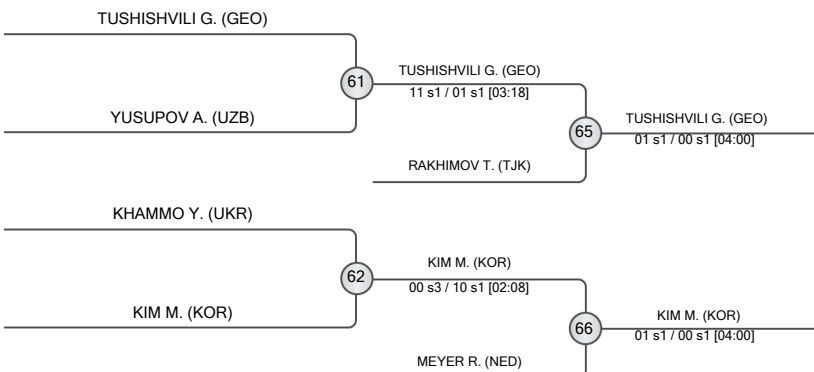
TUSHISHVILI G. (GEO)

61

YUSUPOV A. (UZB)

TUSHISHVILI G. (GEO)
11 s1 / 01 s1 [03:18]

65

RAKHIMOV T. (TJK)

TUSHISHVILI G. (GEO)
01 s1 / 00 s1 [04:00]

KHAMMO Y. (UKR)

62

KIM M. (KOR)

KIM M. (KOR)
00 s3 / 10 s1 [02:08]

66

MEYER R. (NED)

KIM M. (KOR)
01 s1 / 00 s1 [04:00]